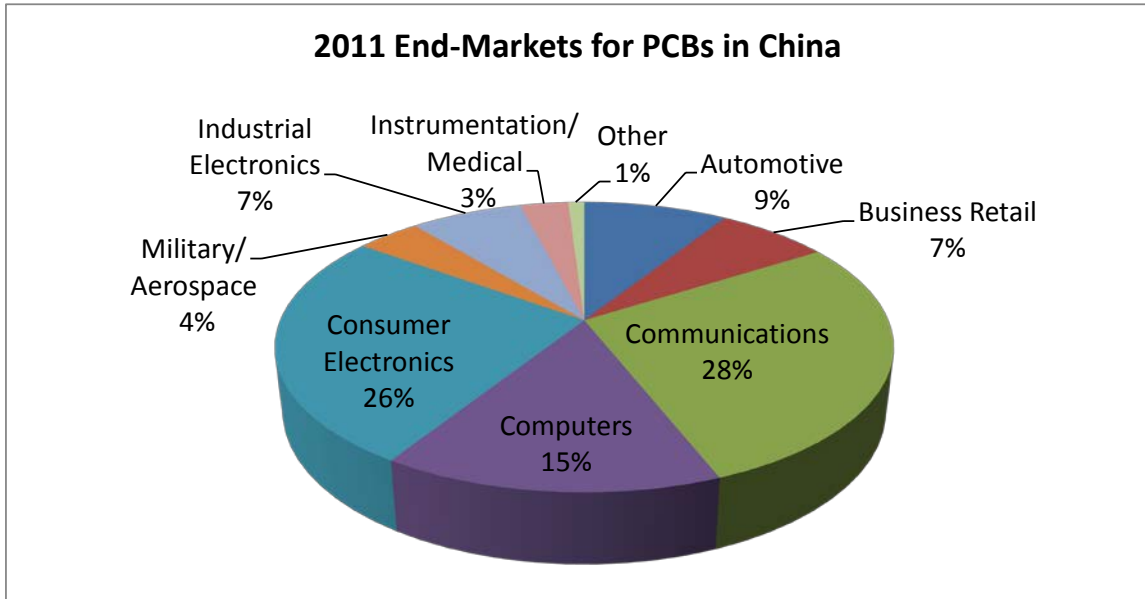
2011 End-Markets for PCBs in China

Industrial Electronics 7%

Instrumentation/ Medical 3%

Other 1%

Automotive 9%

Business Retail 7%

Military/ Aerospace 4%

Consumer Electronics 26%

Communications 28%

Computers 15%